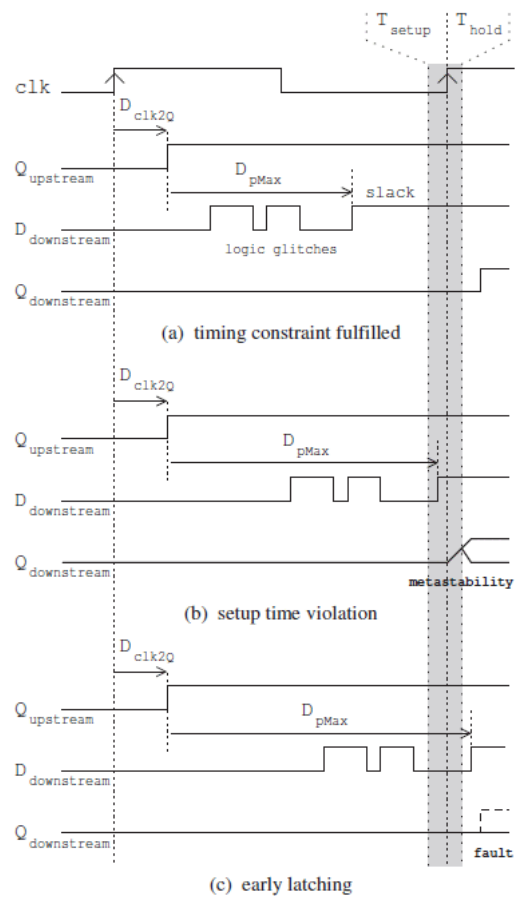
$T_{setup}$ $T_{hold}$

clk

$D_{clk2Q}$

$Q_{upstream}$

$D_{pMax}$

slack

$D_{downstream}$

logic glitches

$Q_{downstream}$

(a) timing constraint fulfilled

$D_{clk2Q}$

$Q_{upstream}$

$D_{pMax}$

$D_{downstream}$

$Q_{downstream}$

metastability

(b) setup time violation

$D_{clk2Q}$

$Q_{upstream}$

$D_{pMax}$

$D_{downstream}$

$Q_{downstream}$

fault

(c) early latching